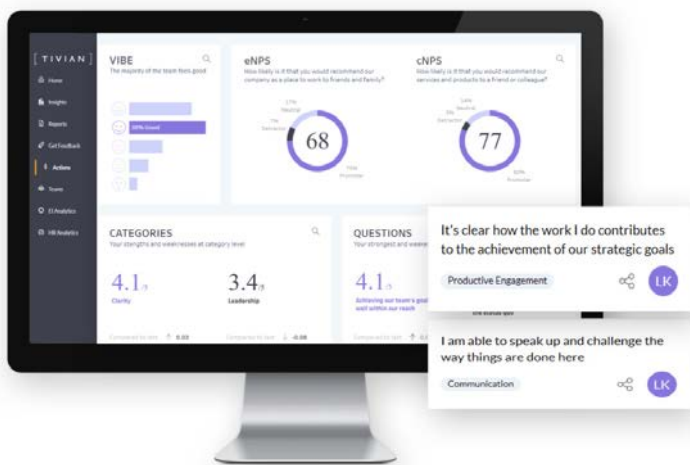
[ TIVIAN ]

Home

Insights

Reports

Get Feedback

Actions

Team

EX Analytics

HR Analytics

VIBE

The majority of the team feels good

30% Good

eNPS

How likely is it that you would recommend our company as a place to work to friends and family?

17% Neutral

7% Detractor

68

76% Promoter

cNPS

How likely is it that you would recommend our services and products to a friend or colleague?

14% Neutral

5% Detractor

77

80% Promoter

CATEGORIES

Your strengths and weaknesses at category level

4.1/5

Clarity

3.4/5

Leadership

Compared to last 0.03

Compared to last -0.08

QUESTIONS

Your strongest and weakest

4.1/5

Achieving our team's goals is well within our reach

It's clear how the work I do contributes to the achievement of our strategic goals

Productive Engagement

LK

I am able to speak up and challenge the way things are done here

Communication

LK